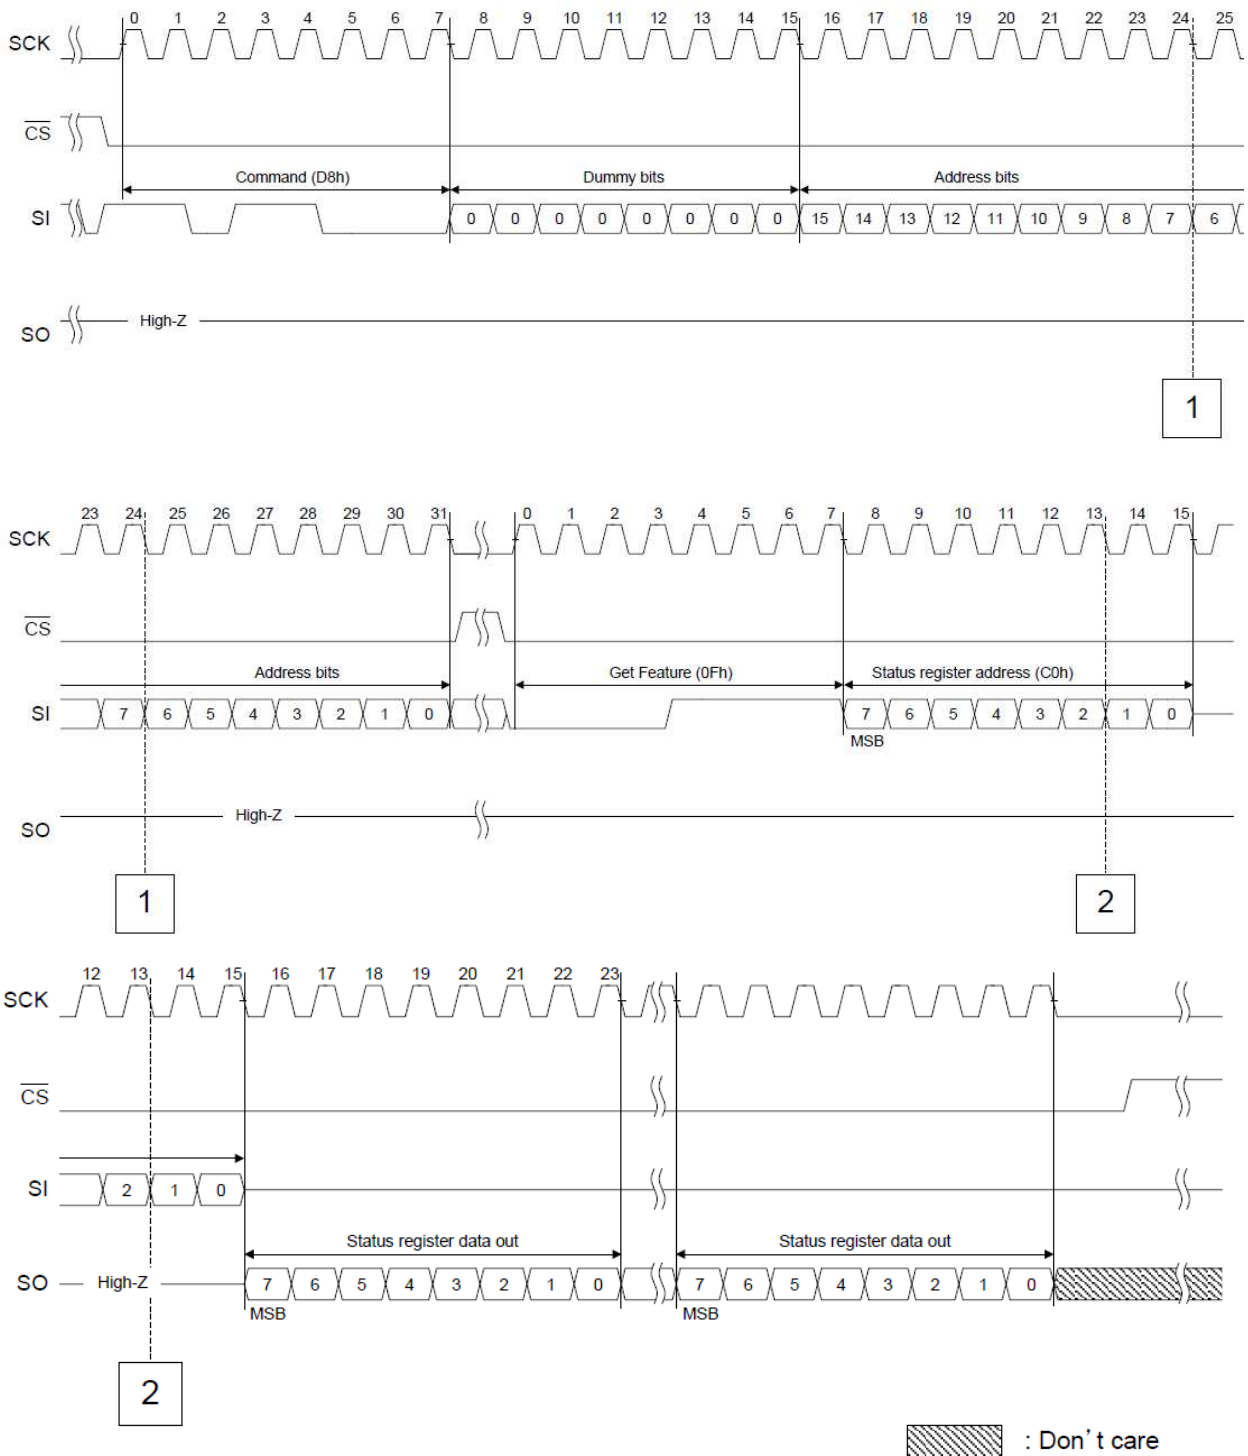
SCK
0 1 2 3 4 5 6 7 8 9 10 11 12 13 14 15 16 17 18 19 20 21 22 23 24 25

$\overline{CS}$

Command (D8h)
Dummy bits
Address bits

SI
0 0 0 0 0 0 0 0 15 14 13 12 11 10 9 8 7 6

SO
High-Z

1

23 24 25 26 27 28 29 30 31 0 1 2 3 4 5 6 7 8 9 10 11 12 13 14 15
SCK

$\overline{CS}$

Address bits
Get Feature (0Fh)
Status register address (C0h)

SI
7 6 5 4 3 2 1 0
7 6 5 4 3 2 1 0
MSB

SO
High-Z

1
2

12 13 14 15 16 17 18 19 20 21 22 23
SCK

$\overline{CS}$

SI
2 1 0

Status register data out
Status register data out

SO
High-Z
7 6 5 4 3 2 1 0
7 6 5 4 3 2 1 0
MSB
MSB

2

: Don't care